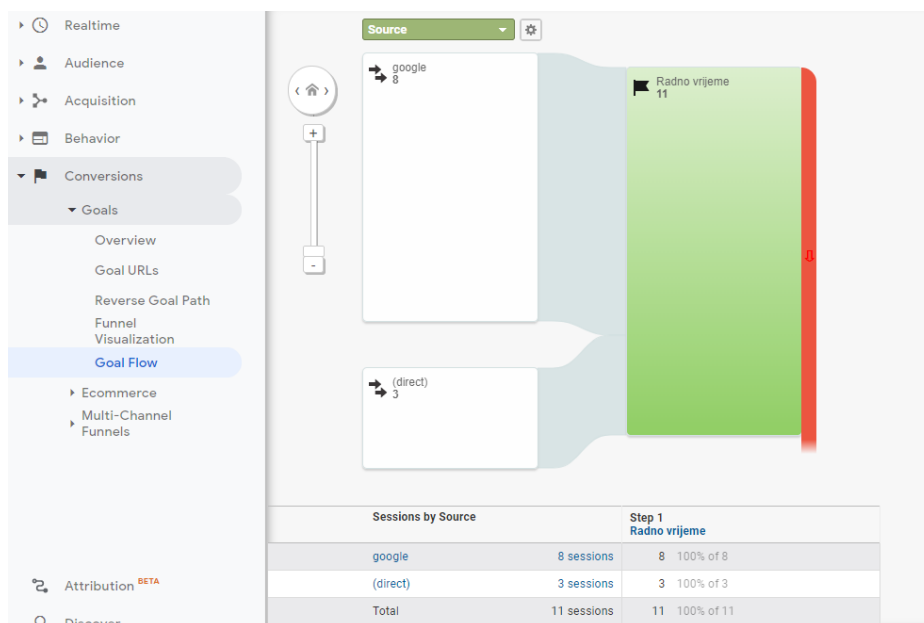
Realtime

Audience

Acquisition

Behavior

Conversions

Goals

Overview

Goal URLs

Reverse Goal Path

Funnel Visualization

Goal Flow

Ecommerce

Multi-Channel Funnels

Attribution BETA

Discover

Source

+

-

google
8

(direct)
3

Radno vrijeme
11

| | Sessions by Source | | Step 1 Radno vrijeme |
|---|---|---|---|
| | google | 8 sessions | 8 100% of 8 |
| | (direct) | 3 sessions | 3 100% of 3 |
| | Total | 11 sessions | 11 100% of 11 |